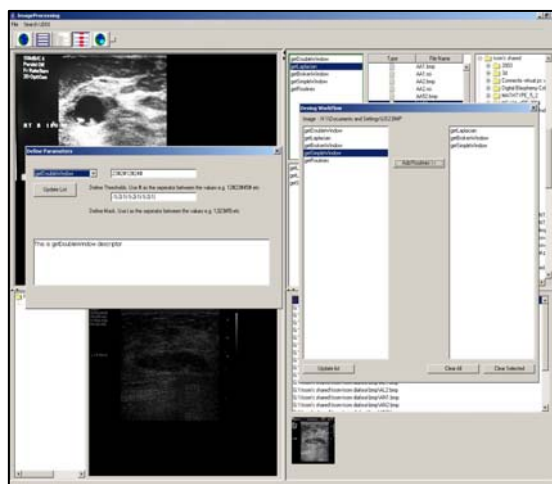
ImageProcessing
File Search UDDI

Define Parameters
getDoubleWindow
Update List
Define Thresholds. Use # as the separator between the values e.g. 128#256#0 etc
Define Mask. Use | as the separator between the values e.g. 1|2|3#5 etc
This is getDoubleWindow descriptor

getDoubleWindow
getLaplacian
getBokehWindow
getSingleWindow
getFourier

Type
File Name
AA1.bmp
AA2.bmp
AA3.bmp
AA4.bmp
AA5.bmp

Storing WorkFlow
Image : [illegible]
getDoubleWindow
getLaplacian
getBokehWindow
getSingleWindow
getFourier
Add Routines >>
getLaplacian
getBokehWindow
getSingleWindow
Update list
Clear All
Clear Selected